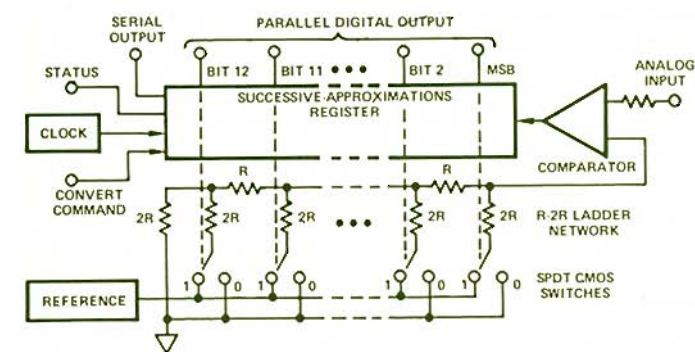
PARALLEL DIGITAL OUTPUT

SERIAL OUTPUT

STATUS

BIT 12

BIT 11

•••

BIT 2

MSB

ANALOG INPUT

SUCCESSIVE-APPROXIMATIONS REGISTER

CLOCK

CONVERT COMMAND

COMPARATOR

R

R

2R

2R

2R

•••

2R

2R

R-2R LADDER NETWORK

1

0

1

0

1

0

1

0

SPDT CMOS SWITCHES

REFERENCE